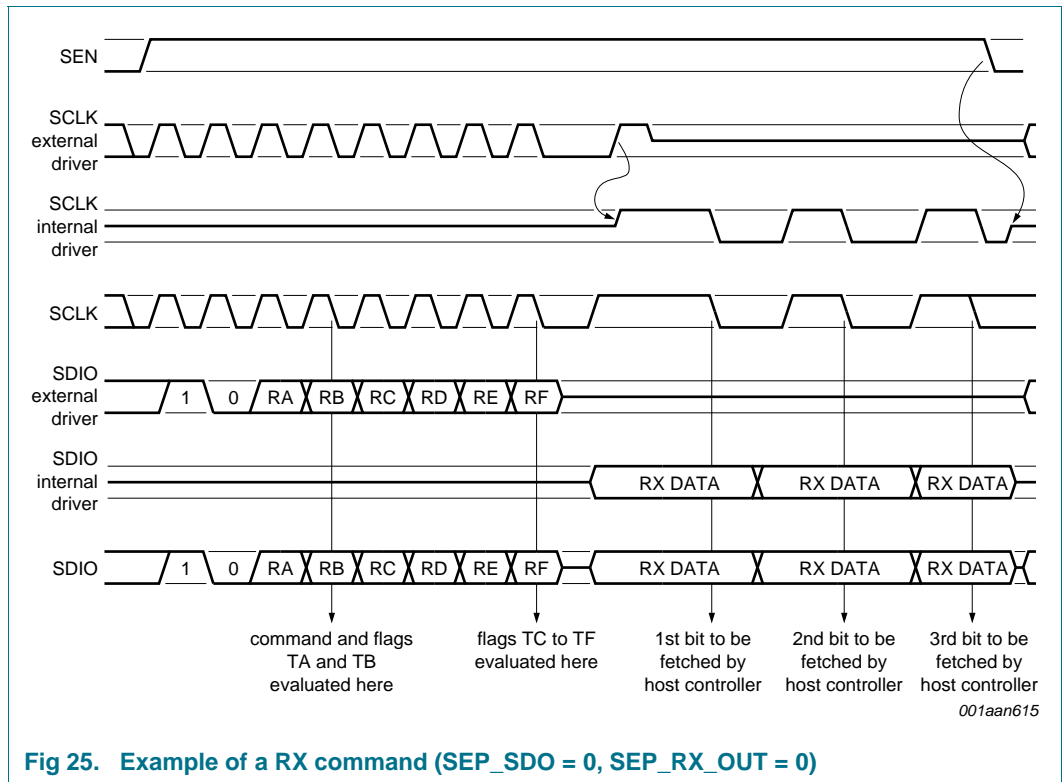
SEN

SCLK external driver

SCLK internal driver

SCLK

SDIO external driver

1 0 RA RB RC RD RE RF

SDIO internal driver

RX DATA RX DATA RX DATA

SDIO

1 0 RA RB RC RD RE RF RX DATA RX DATA RX DATA

command and flags TA and TB evaluated here

flags TC to TF evaluated here

1st bit to be fetched by host controller

2nd bit to be fetched by host controller

3rd bit to be fetched by host controller

001aan615

Fig 25. Example of a RX command (SEP_SDO = 0, SEP_RX_OUT = 0)